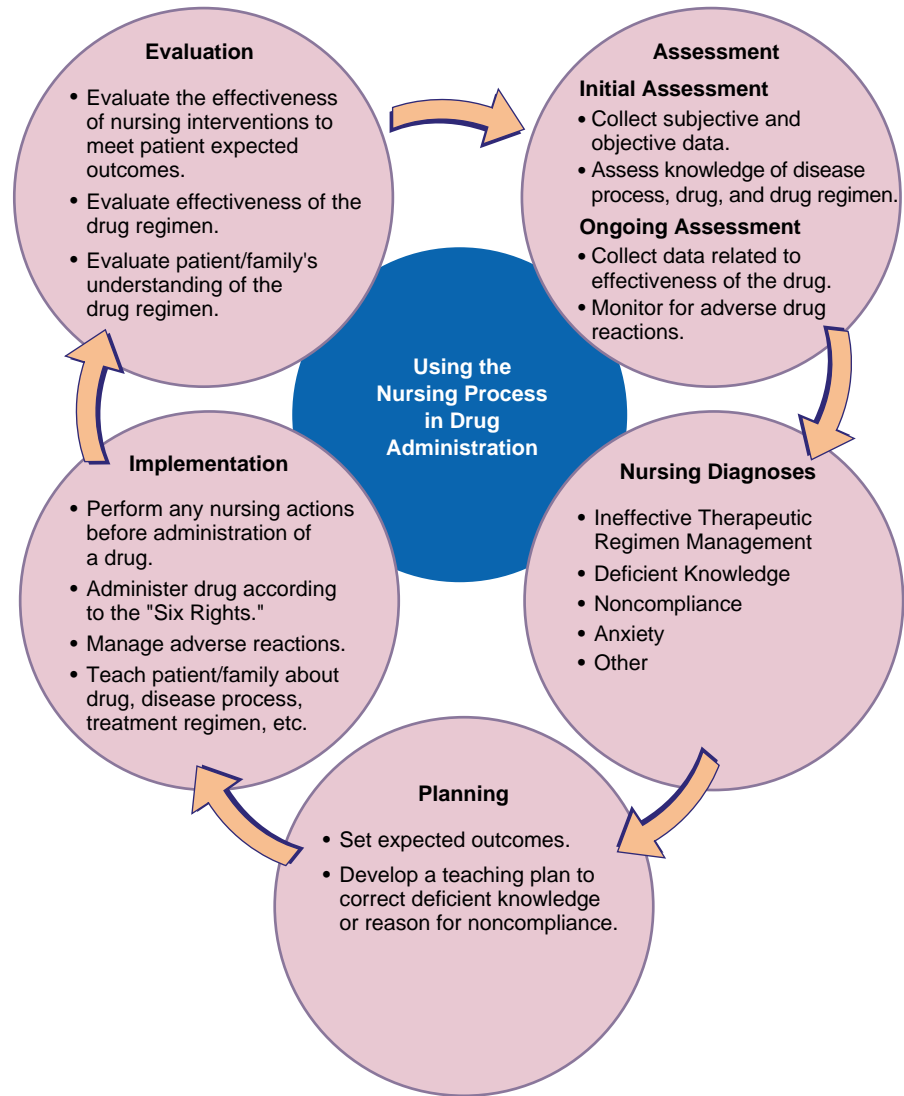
Using the Nursing Process in Drug Administration

Assessment

Initial Assessment
• Collect subjective and objective data.
• Assess knowledge of disease process, drug, and drug regimen.

Ongoing Assessment
• Collect data related to effectiveness of the drug.
• Monitor for adverse drug reactions.

Nursing Diagnoses
• Ineffective Therapeutic Regimen Management
• Deficient Knowledge
• Noncompliance
• Anxiety
• Other

Planning
• Set expected outcomes.
• Develop a teaching plan to correct deficient knowledge or reason for noncompliance.

Implementation
• Perform any nursing actions before administration of a drug.
• Administer drug according to the "Six Rights."
• Manage adverse reactions.
• Teach patient/family about drug, disease process, treatment regimen, etc.

Evaluation
• Evaluate the effectiveness of nursing interventions to meet patient expected outcomes.
• Evaluate effectiveness of the drug regimen.
• Evaluate patient/family's understanding of the drug regimen.